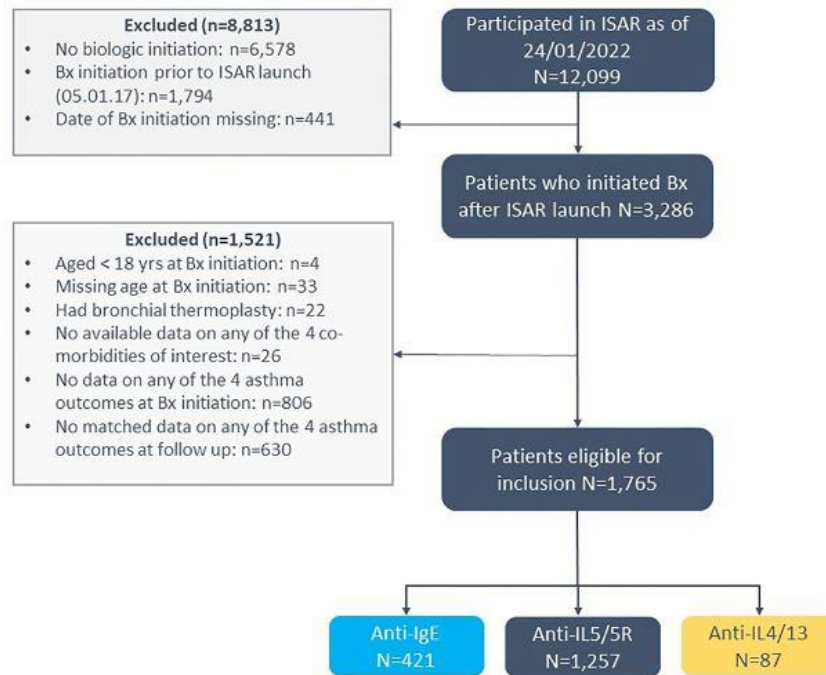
Participated in ISAR as of 24/01/2022
N=12,099

Excluded (n=8,813)
• No biologic initiation: n=6,578
• Bx initiation prior to ISAR launch (05.01.17): n=1,794
• Date of Bx initiation missing: n=441

Patients who initiated Bx after ISAR launch N=3,286

Excluded (n=1,521)
• Aged < 18 yrs at Bx initiation: n=4
• Missing age at Bx initiation: n=33
• Had bronchial thermoplasty: n=22
• No available data on any of the 4 comorbidities of interest: n=26
• No data on any of the 4 asthma outcomes at Bx initiation: n=806
• No matched data on any of the 4 asthma outcomes at follow up: n=630

Patients eligible for inclusion N=1,765

Anti-IgE
N=421

Anti-IL5/5R
N=1,257

Anti-IL4/13
N=87